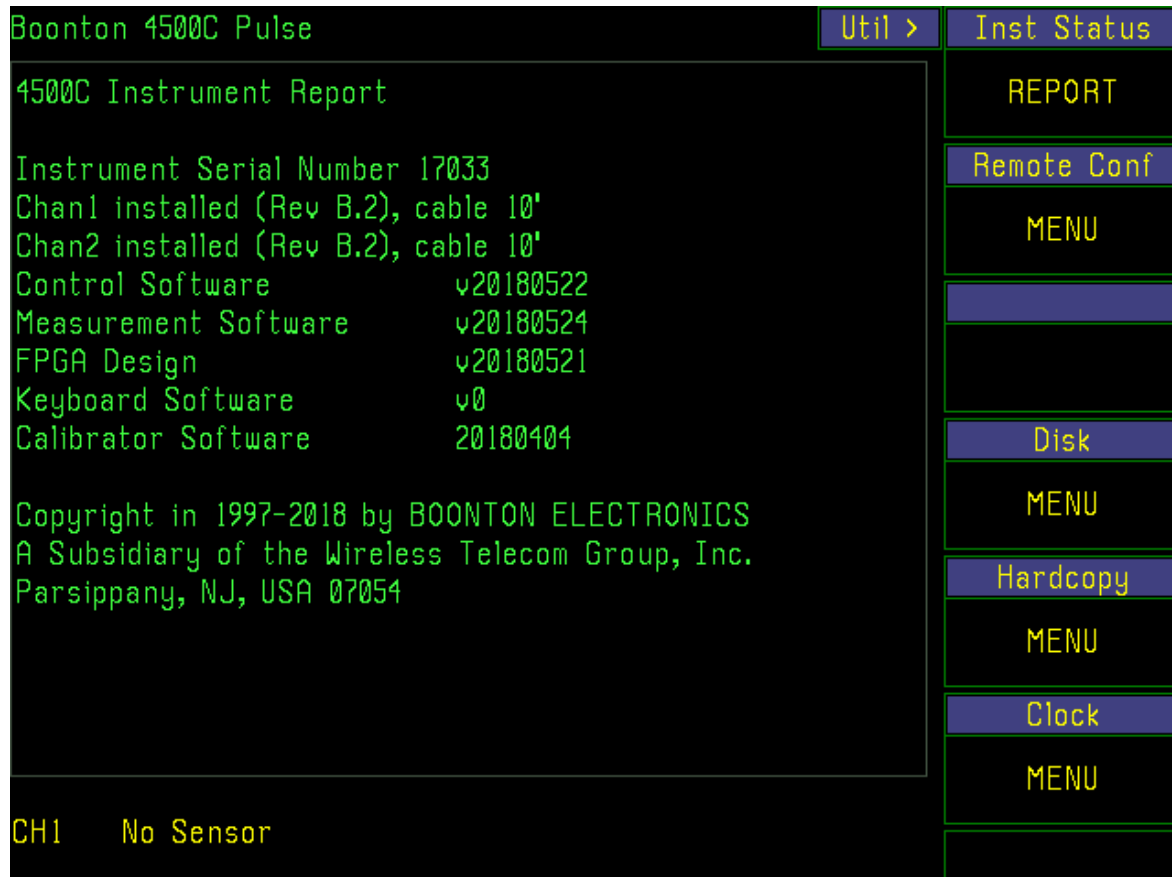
Boonton 4500C Pulse

Util >

Inst Status

REPORT

4500C Instrument Report

Instrument Serial Number 17033
Chan1 installed (Rev B.2), cable 10'
Chan2 installed (Rev B.2), cable 10'

| Control Software | v20180522 |
|---|---|
| Measurement Software | v20180524 |
| FPGA Design | v20180521 |
| Keyboard Software | v0 |
| Calibrator Software | 20180404 |

Copyright in 1997-2018 by BOONTON ELECTRONICS
A Subsidiary of the Wireless Telecom Group, Inc.
Parsippany, NJ, USA 07054

Remote Conf

MENU

Disk

MENU

Hardcopy

MENU

Clock

MENU

CH1 No Sensor